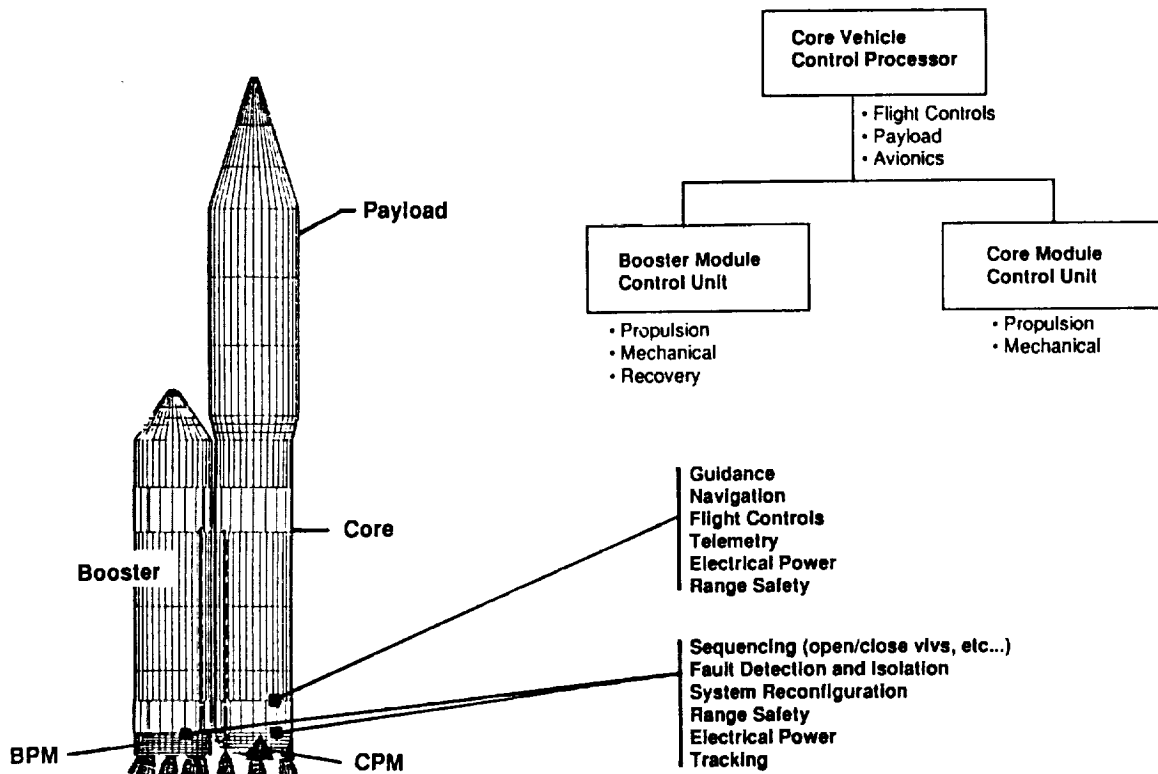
Core Vehicle Control Processor

• Flight Controls
• Payload
• Avionics

Booster Module Control Unit

• Propulsion
• Mechanical
• Recovery

Core Module Control Unit

• Propulsion
• Mechanical

Payload

Core

Booster

BPM

CPM

Guidance
Navigation
Flight Controls
Telemetry
Electrical Power
Range Safety

Sequencing (open/close vlvs, etc...)
Fault Detection and Isolation
System Reconfiguration
Range Safety
Electrical Power
Tracking